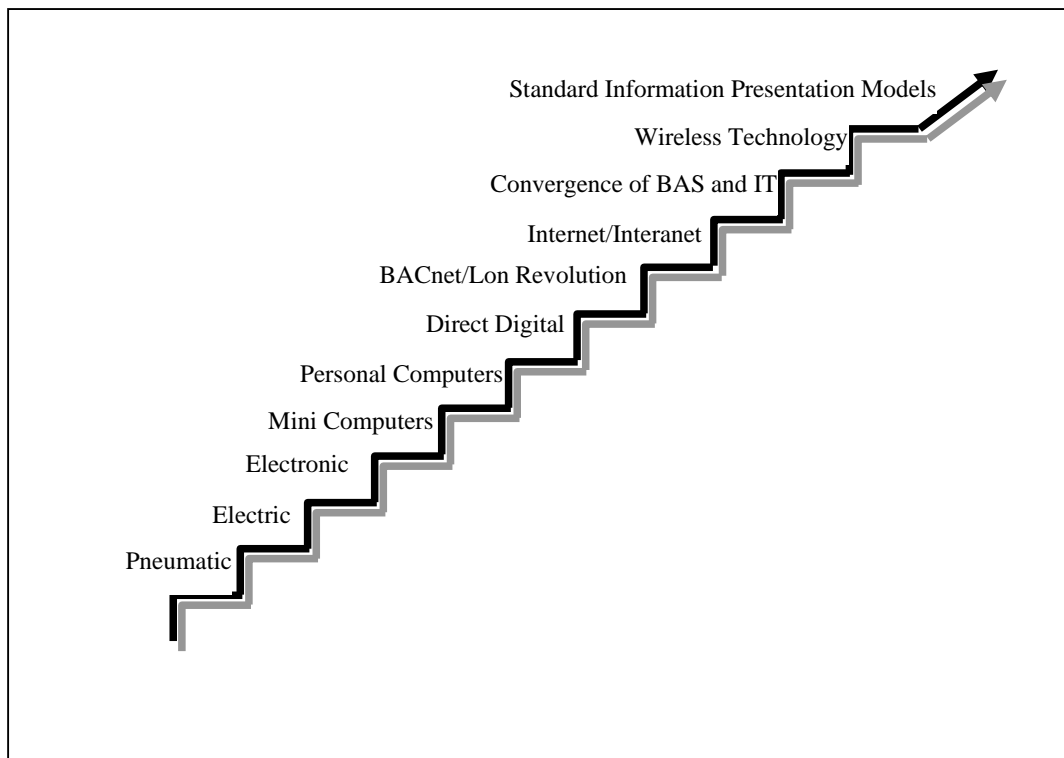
Standard Information Presentation Models
Wireless Technology
Convergence of BAS and IT
Internet/Interanet
BACnet/Lon Revolution
Direct Digital
Personal Computers
Mini Computers
Electronic
Electric
Pneumatic